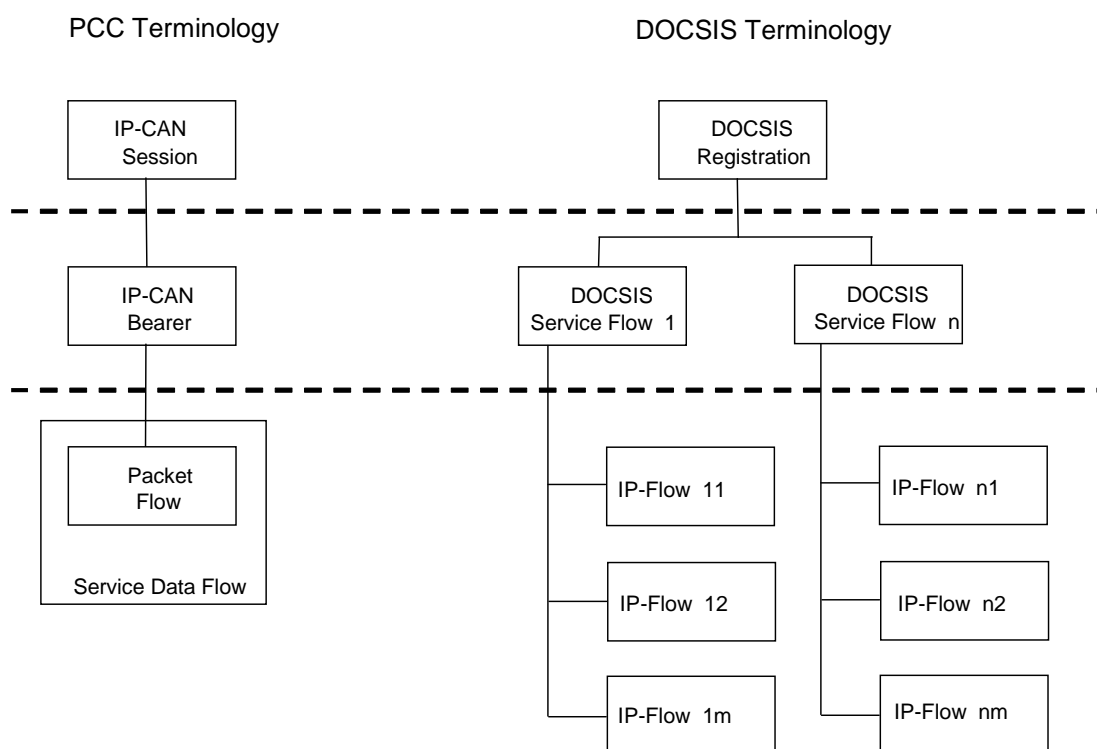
PCC Terminology

DOCSIS Terminology

IP-CAN Session

DOCSIS Registration

IP-CAN Bearer

DOCSIS Service Flow 1

DOCSIS Service Flow n

Packet Flow

Service Data Flow

IP-Flow 11

IP-Flow 12

IP-Flow 1m

IP-Flow n1

IP-Flow n2

IP-Flow nm